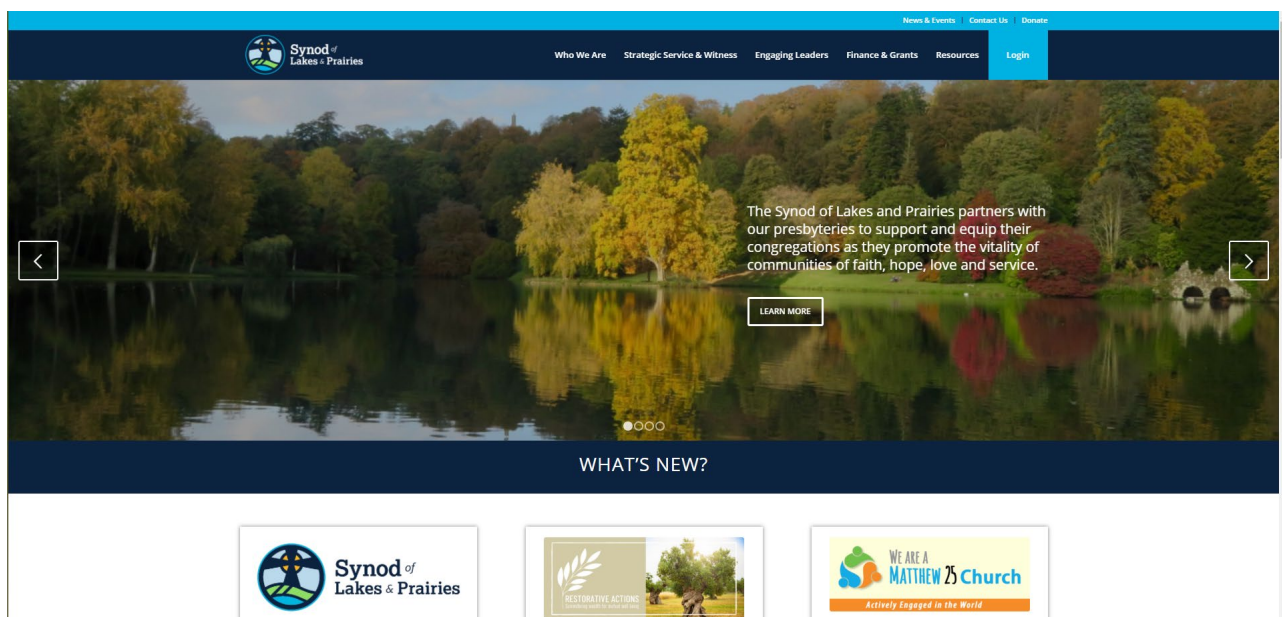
News & Events | Contact Us | Donate

Synod of Lakes & Prairies

Who We Are
Strategic Service & Witness
Engaging Leaders
Finance & Grants
Resources
Login

The Synod of Lakes and Prairies partners with our presbyteries to support and equip their congregations as they promote the vitality of communities of faith, hope, love and service.

LEARN MORE

WHAT'S NEW?

Synod of Lakes & Prairies

RESTORATIVE ACTIONS
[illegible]

WE ARE A MATTHEW 25 Church
Actively Engaged in the World